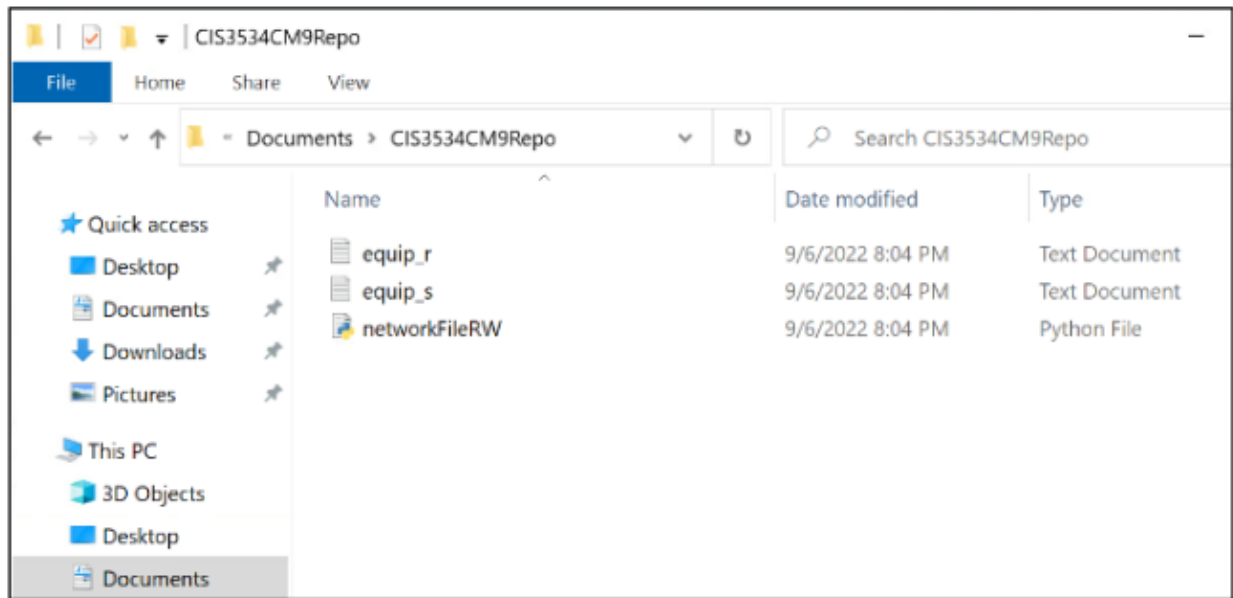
CIS3534CM9Repo

File Home Share View

Documents > CIS3534CM9Repo

Search CIS3534CM9Repo

Quick access
Desktop
Documents
Downloads
Pictures
This PC
3D Objects
Desktop
Documents

| Name | Date modified | Type |
|---|---|---|
| equip_r | 9/6/2022 8:04 PM | Text Document |
| equip_s | 9/6/2022 8:04 PM | Text Document |
| networkFileRW | 9/6/2022 8:04 PM | Python File |